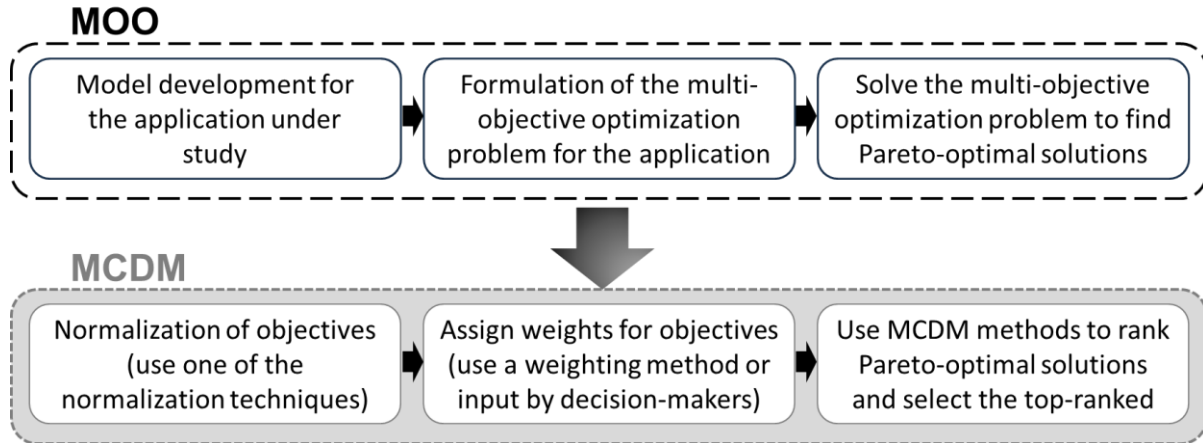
MOO

Model development for the application under study

Formulation of the multi-objective optimization problem for the application

Solve the multi-objective optimization problem to find Pareto-optimal solutions

MCDM

Normalization of objectives (use one of the normalization techniques)

Assign weights for objectives (use a weighting method or input by decision-makers)

Use MCDM methods to rank Pareto-optimal solutions and select the top-ranked